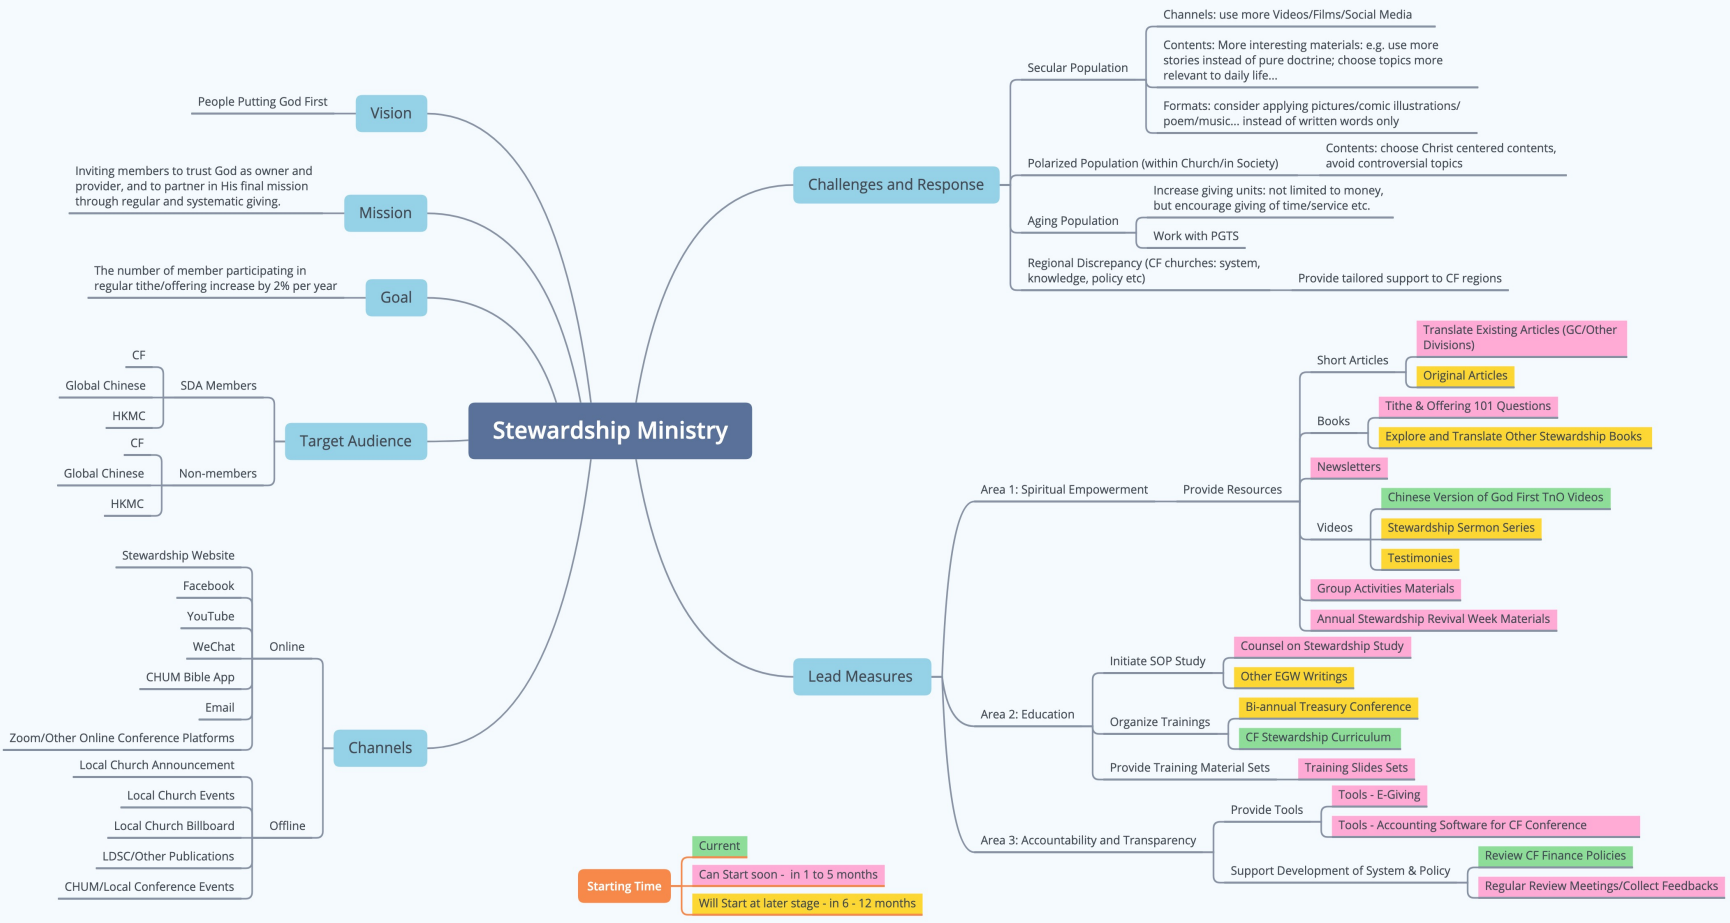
Stewardship Ministry

Vision
People Putting God First

Mission
Inviting members to trust God as owner and provider, and to partner in His final mission through regular and systematic giving.

Goal
The number of member participating in regular tithe/offering increase by 2% per year

Target Audience
SDA Members
CF
Global Chinese
HKMC
Non-members
CF
Global Chinese
HKMC

Channels
Online
Stewardship Website
Facebook
YouTube
WeChat
CHUM Bible App
Email
Zoom/Other Online Conference Platforms
Offline
Local Church Announcement
Local Church Events
Local Church Billboard
LDSC/Other Publications
CHUM/Local Conference Events

Challenges and Response
Secular Population
Channels: use more Videos/Films/Social Media
Contents: More interesting materials: e.g. use more stories instead of pure doctrine; choose topics more relevant to daily life...
Formats: consider applying pictures/comic illustrations/ poem/music... instead of written words only
Polarized Population (within Church/in Society)
Contents: choose Christ centered contents, avoid controversial topics
Aging Population
Increase giving units: not limited to money, but encourage giving of time/service etc.
Work with PGTS
Regional Discrepancy (CF churches: system, knowledge, policy etc)
Provide tailored support to CF regions

Lead Measures
Area 1: Spiritual Empowerment
Provide Resources
Short Articles
Translate Existing Articles (GC/Other Divisions)
Original Articles
Books
Tithe & Offering 101 Questions
Explore and Translate Other Stewardship Books
Newsletters
Videos
Chinese Version of God First TnO Videos
Stewardship Sermon Series
Testimonies
Group Activities Materials
Annual Stewardship Revival Week Materials
Area 2: Education
Initiate SOP Study
Counsel on Stewardship Study
Other EGW Writings
Organize Trainings
Bi-annual Treasury Conference
CF Stewardship Curriculum
Provide Training Material Sets
Training Slides Sets
Area 3: Accountability and Transparency
Provide Tools
Tools - E-Giving
Tools - Accounting Software for CF Conference
Support Development of System & Policy
Review CF Finance Policies
Regular Review Meetings/Collect Feedbacks

Starting Time
Current
Can Start soon - in 1 to 5 months
Will Start at later stage - in 6 - 12 months